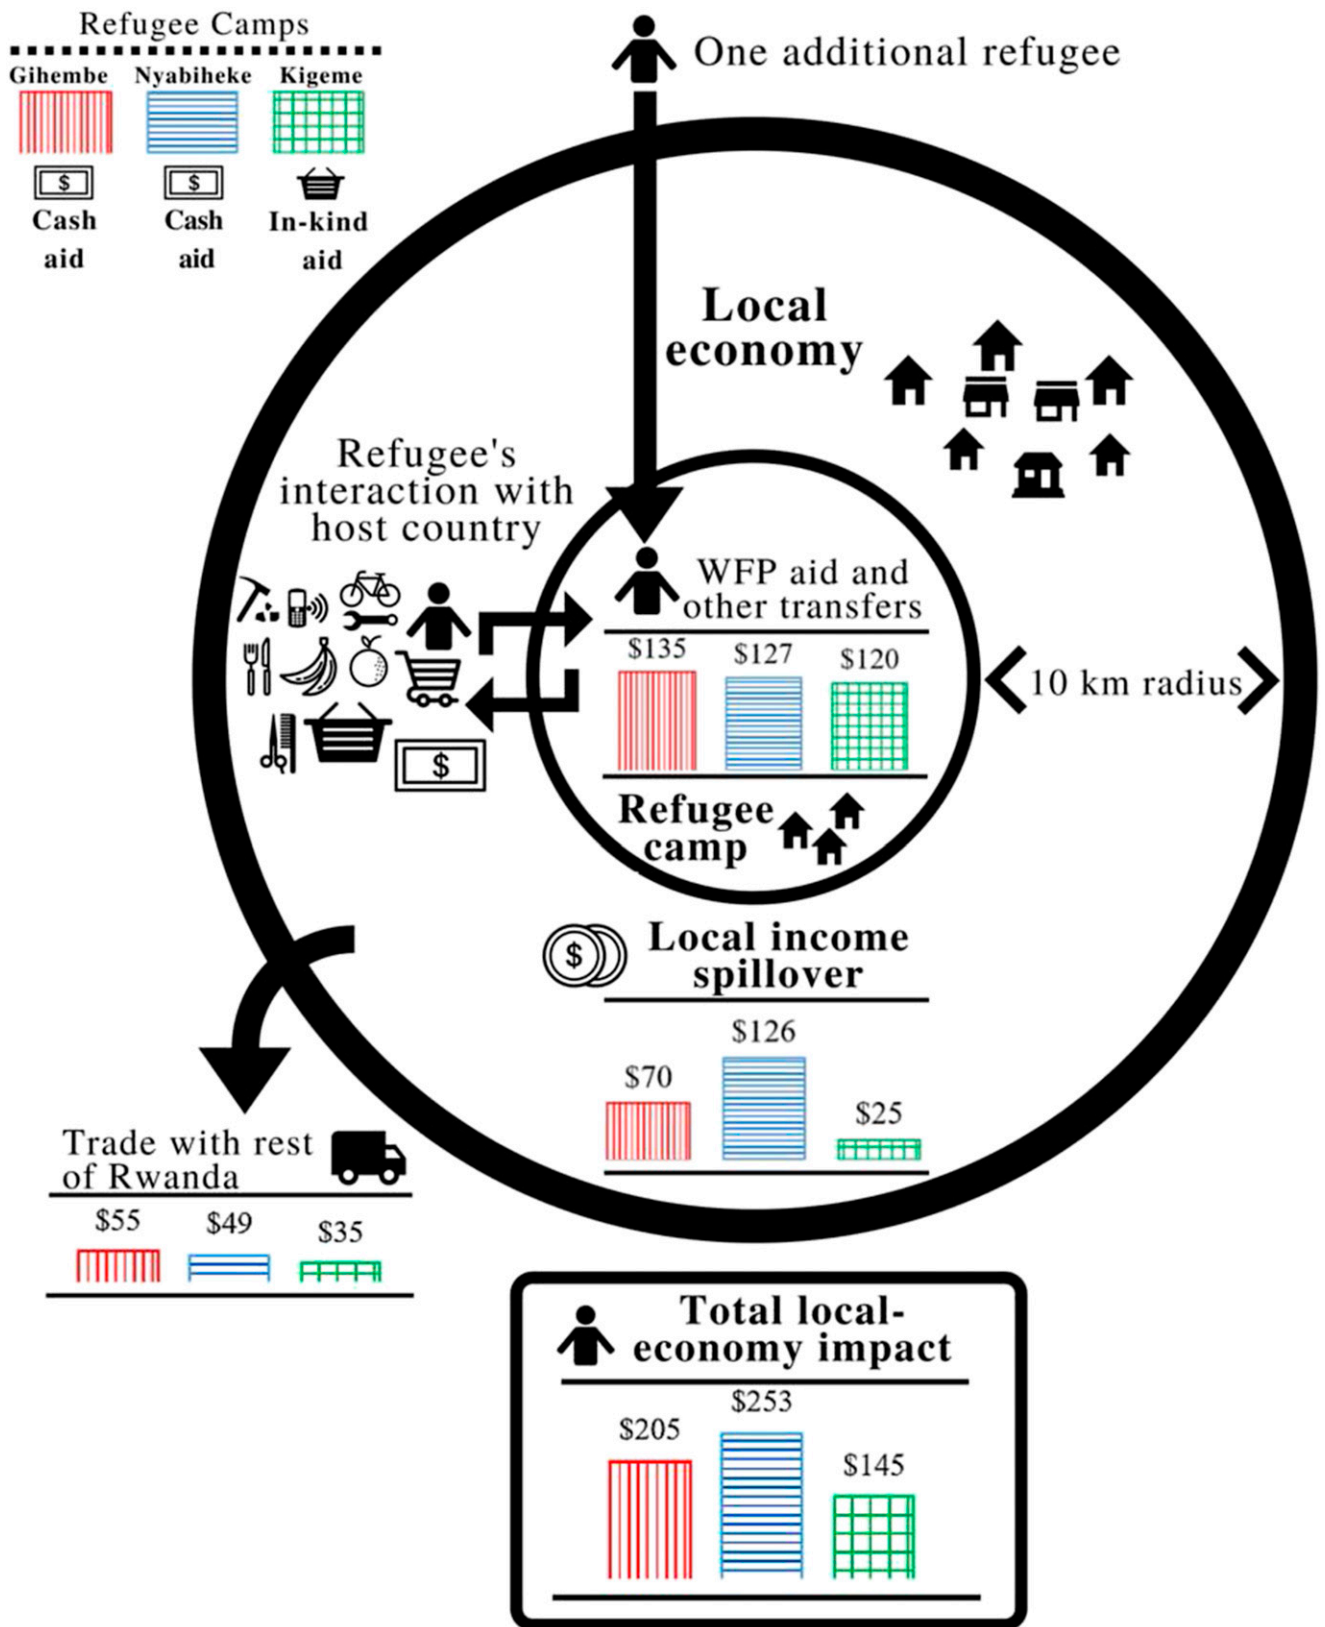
Refugee Camps

Gihembe
Nyabiheke
Kigeme

$
Cash aid

$
Cash aid

In-kind aid

One additional refugee

Local economy

Refugee's interaction with host country

WFP aid and other transfers

$135 $127 $120

10 km radius

$

Refugee camp

$
Local income spillover

$70 $126 $25

Trade with rest of Rwanda

$55 $49 $35

Total local-economy impact

$205 $253 $145